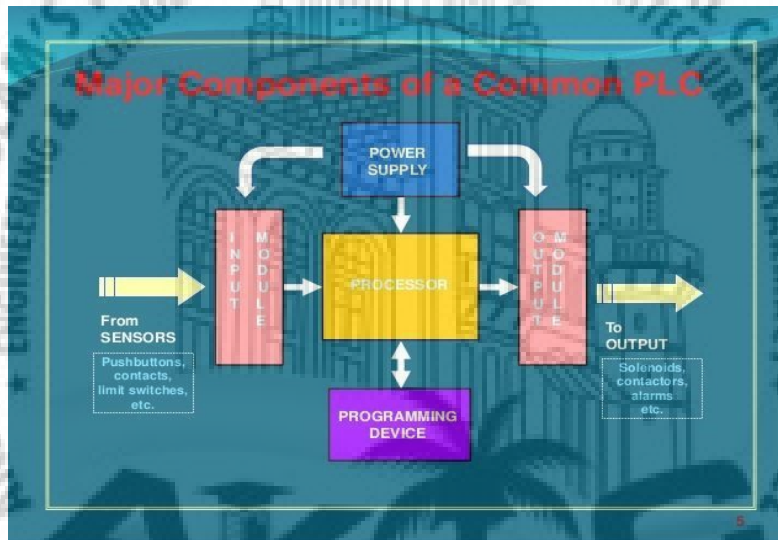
Major Components of a Common PLC

POWER SUPPLY

INPUT MODULE

PROCESSOR

OUTPUT MODULE

From SENSORS

Pushbuttons, contacts, limit switches, etc.

To OUTPUT

Solenoids, contactors, alarms etc.

PROGRAMMING DEVICE

5